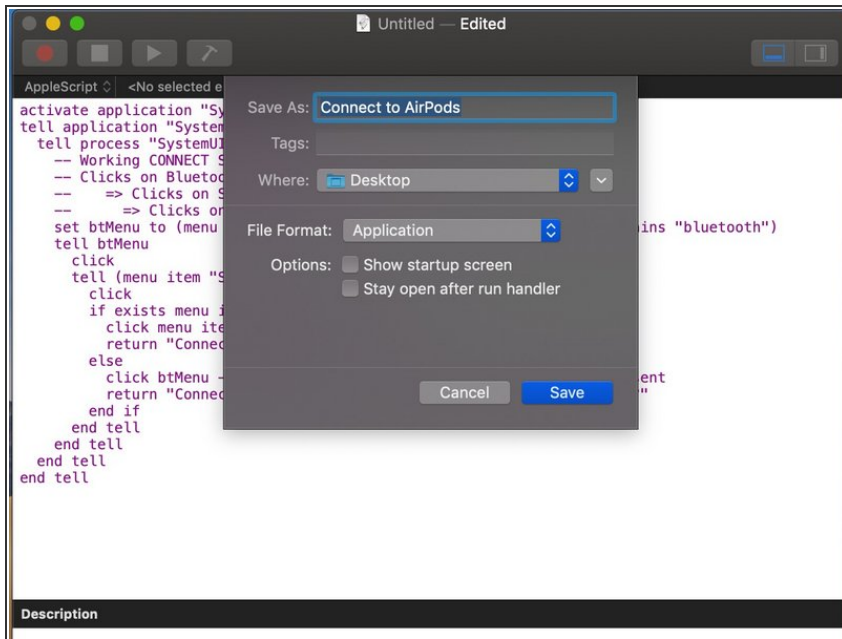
Untitled — Edited

AppleScript <No selected e

activate application "Sy
tell application "System
tell process "SystemUI
-- Working CONNECT S
-- Clicks on Bluetoo
-- => Clicks on S
-- => Clicks or
set btMenu to (menu
tell btMenu
click
tell (menu item "S
click
if exists menu i
click menu ite
return "Connec
else
click btMenu -
return "Connec
end if
end tell
end tell
end tell
end tell

ins "bluetooth")

ent
"

Save As: Connect to AirPods
Tags:
Where: Desktop
File Format: Application
Options: Show startup screen
Stay open after run handler
Cancel
Save

Description